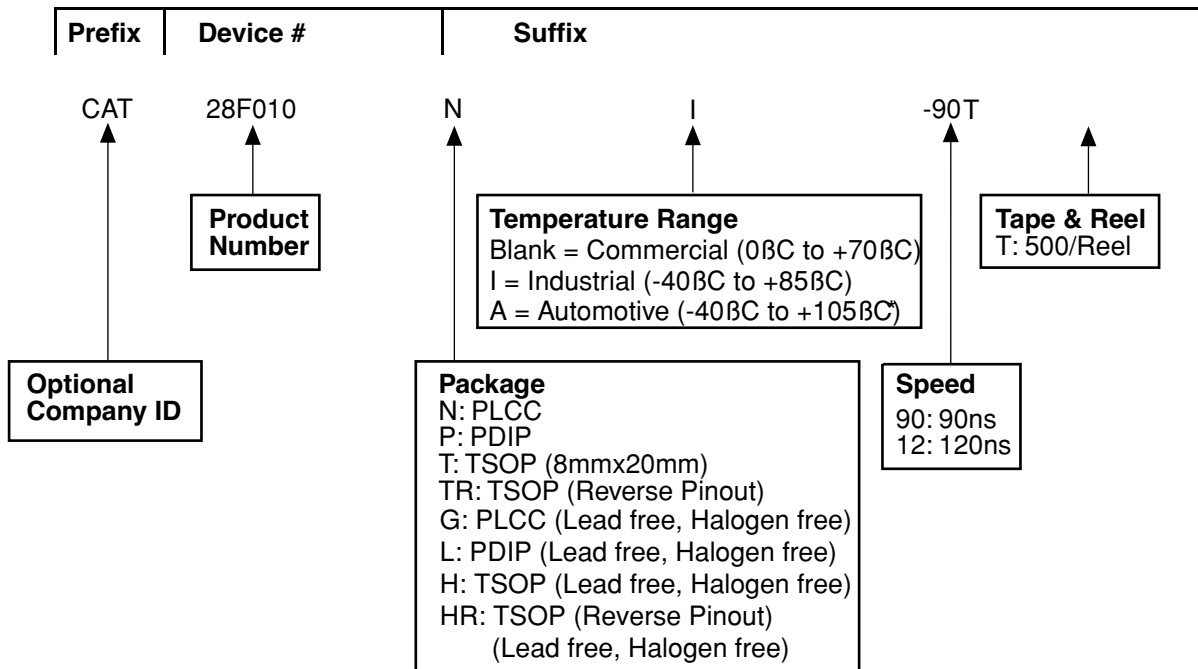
Prefix | Device # | Suffix

CAT 28F010 N I -90T

Product Number

Temperature Range
Blank = Commercial (0ßC to +70ßC)
I = Industrial (-40ßC to +85ßC)
A = Automotive (-40ßC to +105ßC*)

Tape & Reel
T: 500/Reel

Optional Company ID

Package
N: PLCC
P: PDIP
T: TSOP (8mmx20mm)
TR: TSOP (Reverse Pinout)
G: PLCC (Lead free, Halogen free)
L: PDIP (Lead free, Halogen free)
H: TSOP (Lead free, Halogen free)
HR: TSOP (Reverse Pinout) (Lead free, Halogen free)

Speed
90: 90ns
12: 120ns